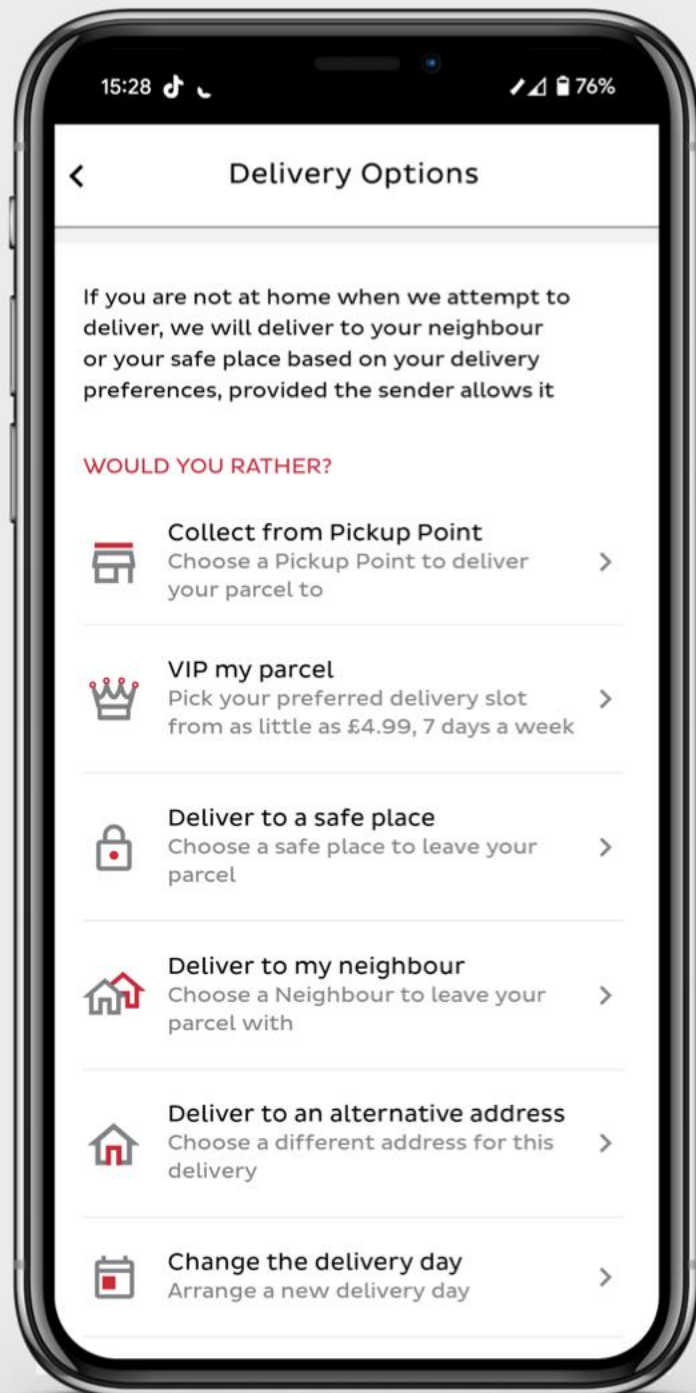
15:28

76%

<

Delivery Options

If you are not at home when we attempt to deliver, we will deliver to your neighbour or your safe place based on your delivery preferences, provided the sender allows it

WOULD YOU RATHER?

Collect from Pickup Point
Choose a Pickup Point to deliver your parcel to
>

VIP my parcel
Pick your preferred delivery slot from as little as £4.99, 7 days a week
>

Deliver to a safe place
Choose a safe place to leave your parcel
>

Deliver to my neighbour
Choose a Neighbour to leave your parcel with
>

Deliver to an alternative address
Choose a different address for this delivery
>

Change the delivery day
Arrange a new delivery day
>